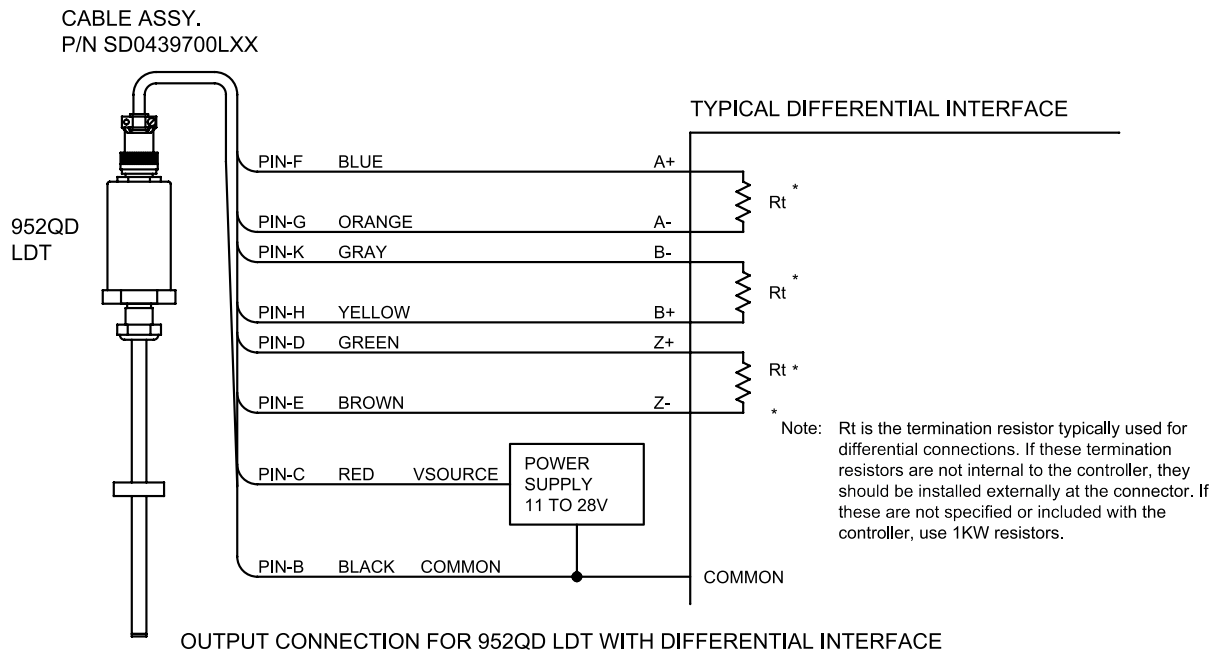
CABLE ASSY.
P/N SD0439700LXX

TYPICAL DIFFERENTIAL INTERFACE

952QD
LDT

PIN-F BLUE A+
Rt *
PIN-G ORANGE A-
PIN-K GRAY B-
Rt *
PIN-H YELLOW B+
PIN-D GREEN Z+
Rt *
PIN-E BROWN Z-

* Note: Rt is the termination resistor typically used for differential connections. If these termination resistors are not internal to the controller, they should be installed externally at the connector. If these are not specified or included with the controller, use 1KW resistors.

PIN-C RED VSOURCE
POWER SUPPLY 11 TO 28V

PIN-B BLACK COMMON
COMMON

OUTPUT CONNECTION FOR 952QD LDT WITH DIFFERENTIAL INTERFACE